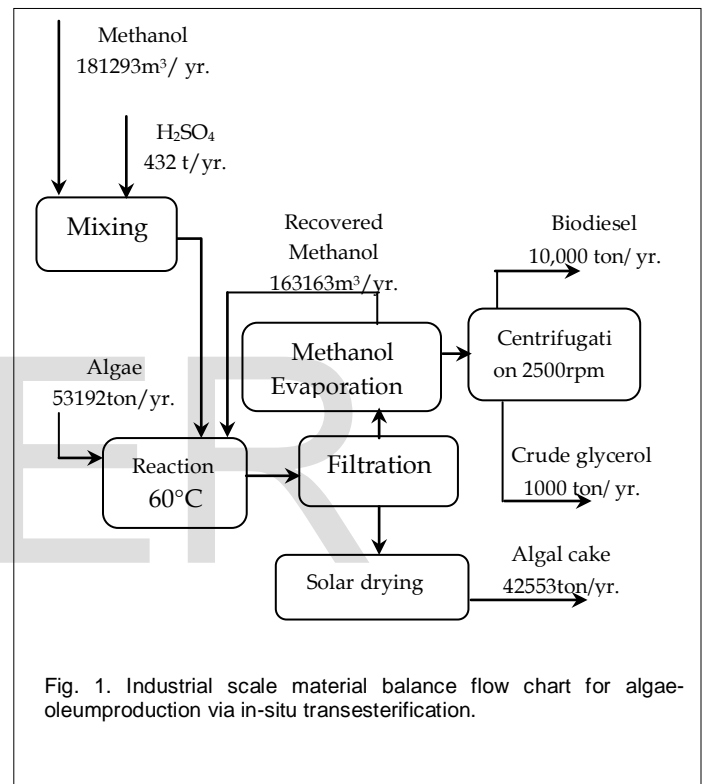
Methanol
181293m³/ yr.

$H_2SO_4$
432 t/yr.

Mixing

Recovered Methanol
163163m³/yr.

Biodiesel
10,000 ton/ yr.

Methanol Evaporation

Centrifugati on 2500rpm

Algae
53192ton/yr.

Reaction
60°C

Filtration

Crude glycerol
1000 ton/ yr.

Algal cake
42553ton/yr.

Solar drying

Fig. 1. Industrial scale material balance flow chart for algae-oleumproduction via in-situ transesterification.